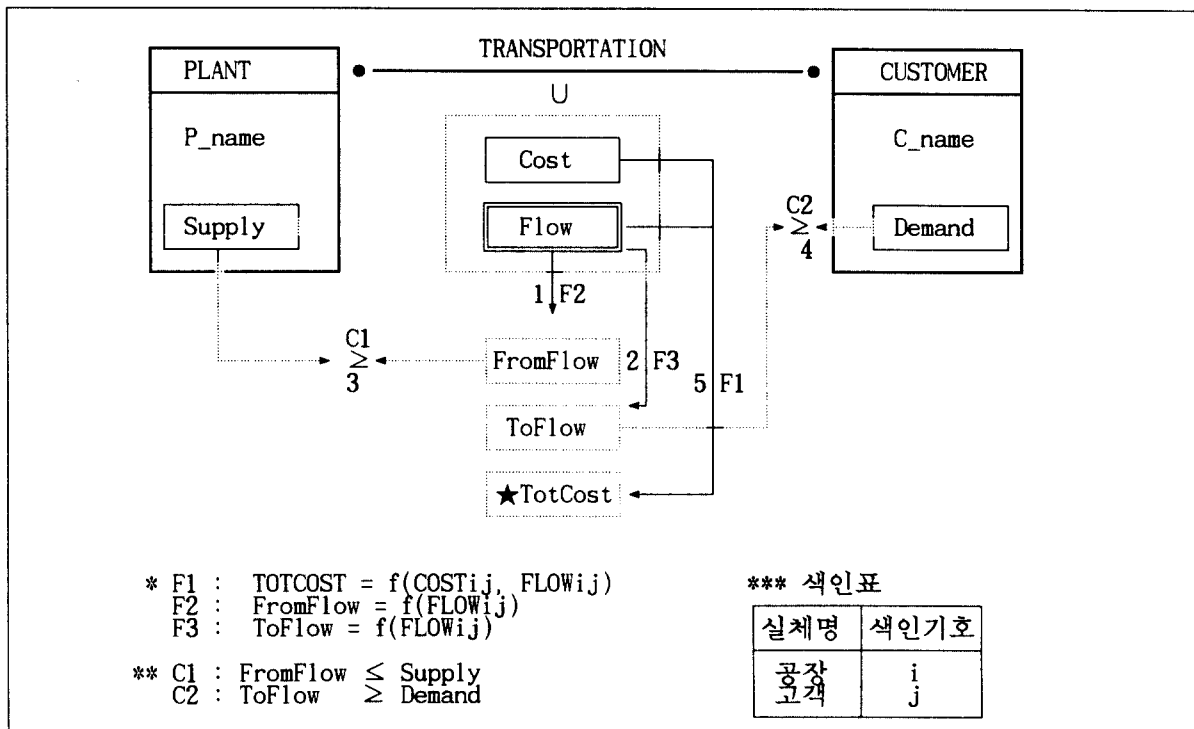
PLANT

P_name

Supply

TRANSPORTATION

U

Cost

Flow

CUSTOMER

C_name

Demand

C2
$\geq$
4

1 F2

C1
$\geq$
3

FromFlow

2 F3

5 F1

ToFlow

★TotCost

* F1 : TOTCOST = f(COSTij, FLOWij)
F2 : FromFlow = f(FLOWij)
F3 : ToFlow = f(FLOWij)

** C1 : FromFlow $\leq$ Supply
C2 : ToFlow $\geq$ Demand

*** 색인표

| 실체명 | 색인기호 |
|---|---|
| 공장<br>고객 | i<br>j |